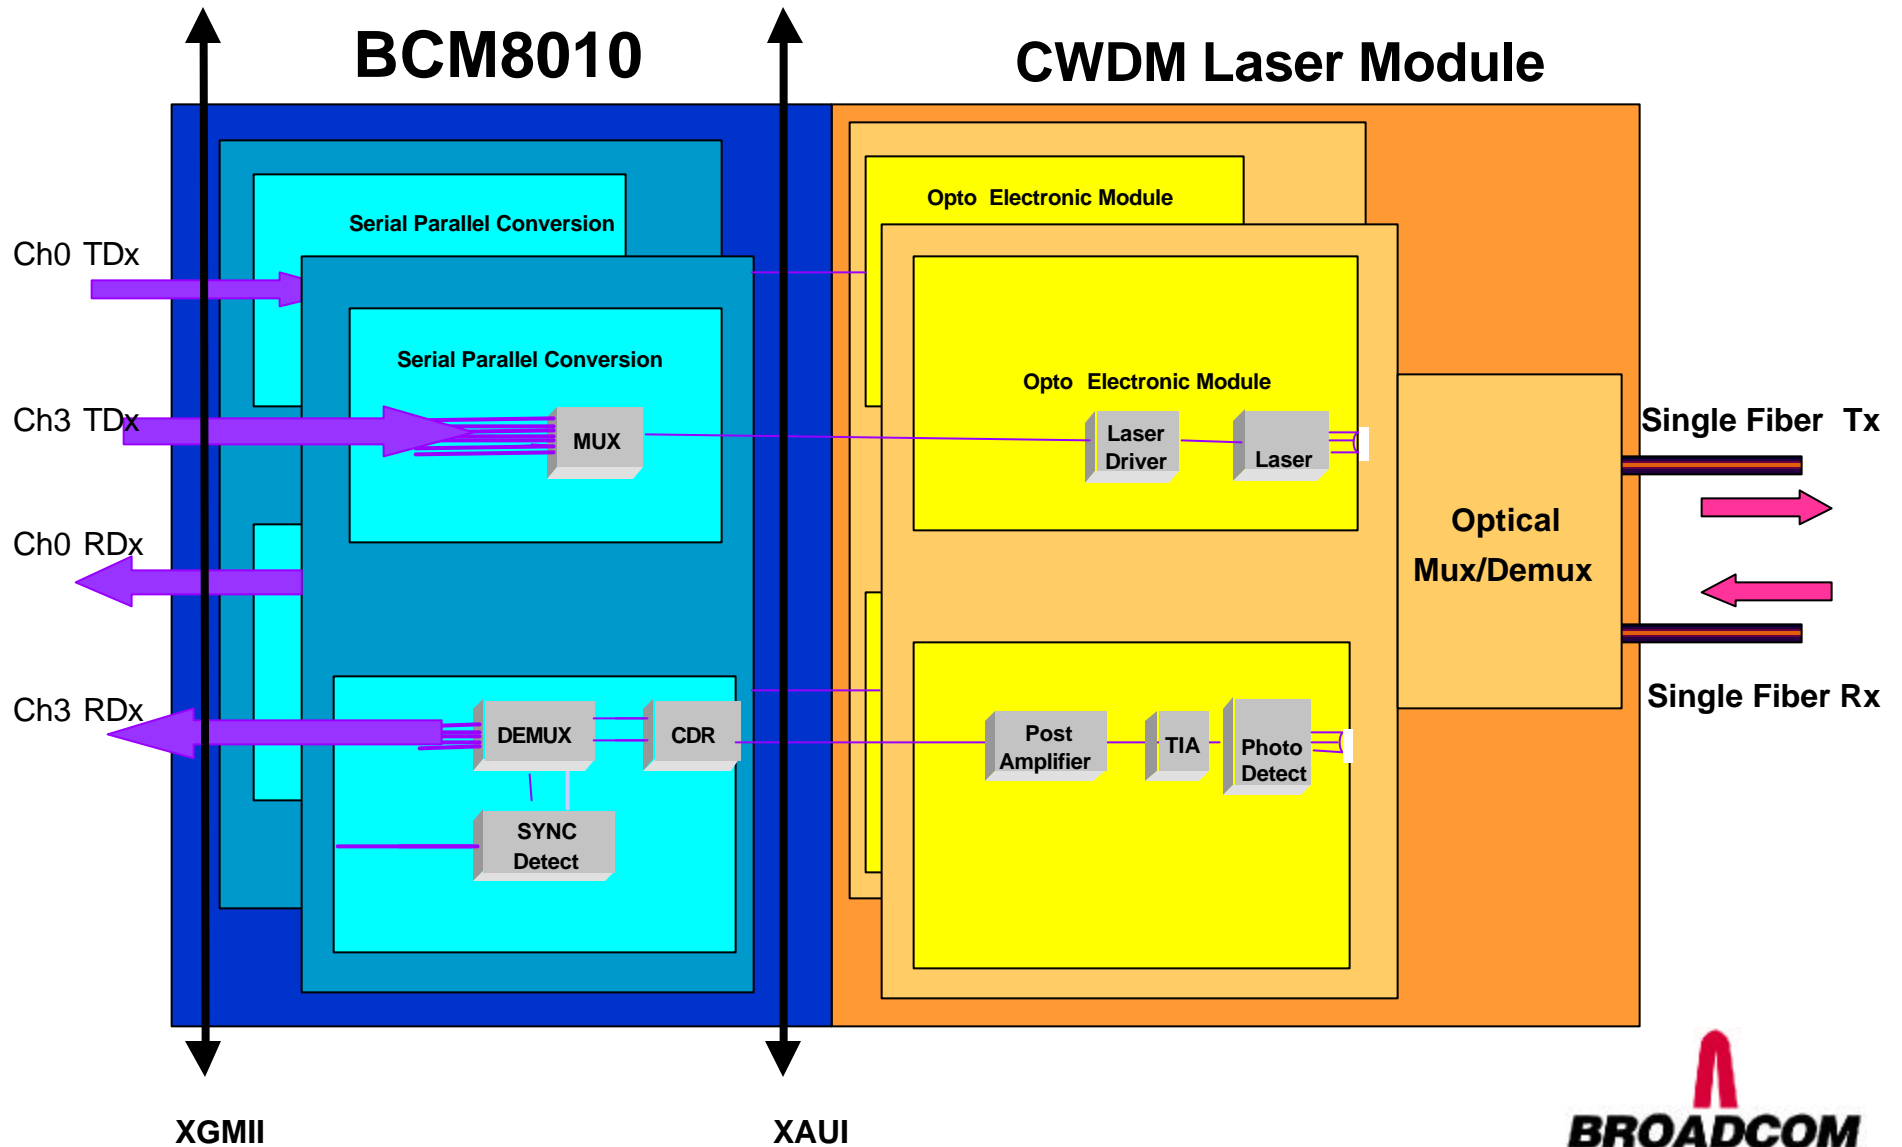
BCM8010

CWDM Laser Module

Serial Parallel Conversion

Opto Electronic Module

Ch0 TDx

Serial Parallel Conversion

Opto Electronic Module

Ch3 TDx

MUX

Laser Driver

Laser

Single Fiber Tx

Optical Mux/Demux

Ch0 RDx

Ch3 RDx

DEMUX

CDR

Post Amplifier

TIA

Photo Detect

Single Fiber Rx

SYNC Detect

XGMII

XAUI

BROADCOM